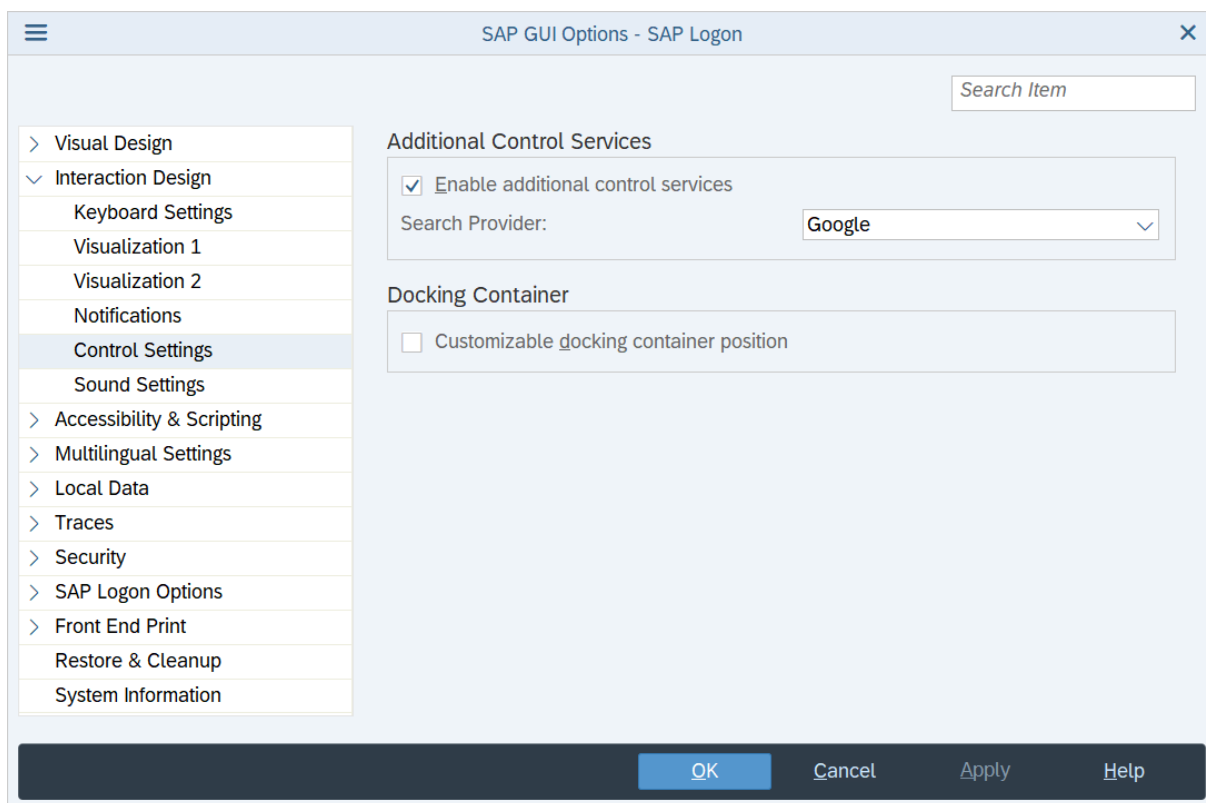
SAP GUI Options - SAP Logon

Search Item

Visual Design
Interaction Design
Keyboard Settings
Visualization 1
Visualization 2
Notifications
Control Settings
Sound Settings
Accessibility & Scripting
Multilingual Settings
Local Data
Traces
Security
SAP Logon Options
Front End Print
Restore & Cleanup
System Information

Additional Control Services

Enable additional control services

Search Provider: Google

Docking Container

Customizable docking container position

OK Cancel Apply Help